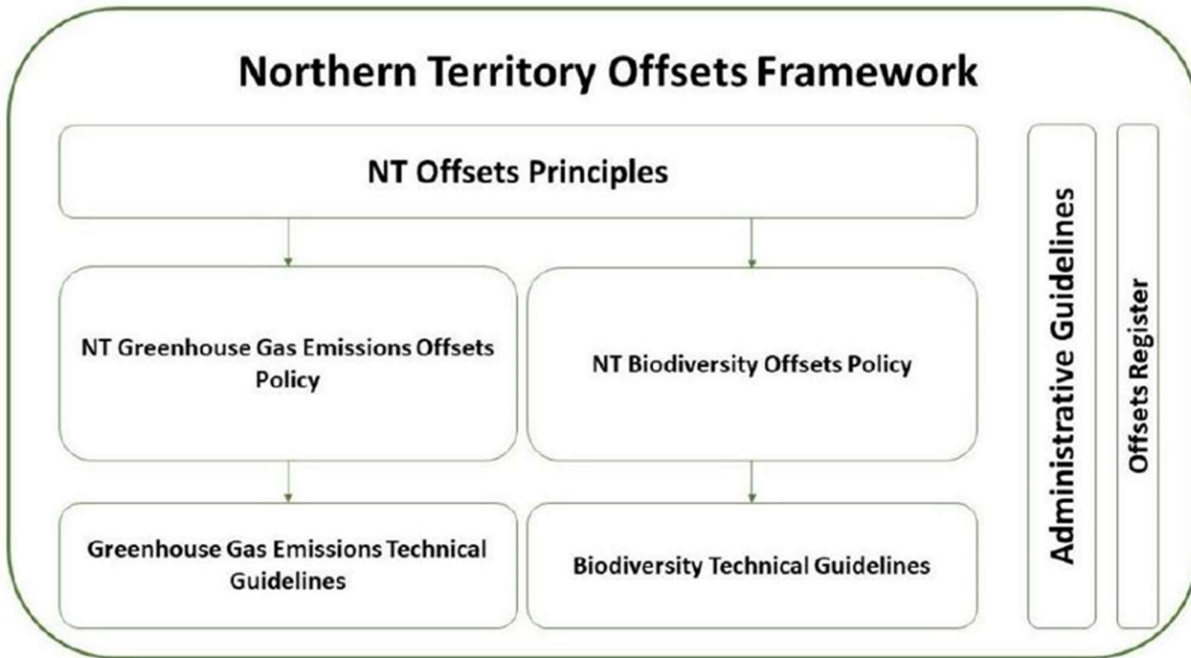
Northern Territory Offsets Framework

NT Offsets Principles

NT Greenhouse Gas Emissions Offsets Policy

NT Biodiversity Offsets Policy

Greenhouse Gas Emissions Technical Guidelines

Biodiversity Technical Guidelines

Administrative Guidelines

Offsets Register